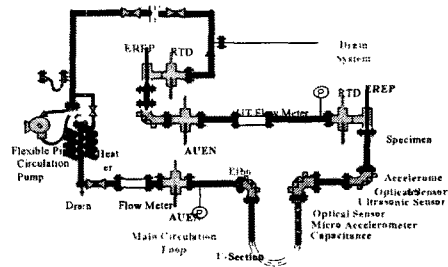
EREP
RTD
Drain System
P
UIT Flow Meter
RTD
EREP
Flexible Pipe
Circulation Pump
Heater
AUEN
Specimen
Accelerometer
Optical Sensor
Ultrasonic Sensor
Elbow
Drain
Flow Meter
AUEN
P
Main Circulation Loop
Optical Sensor
Micro Accelerometer
Capacitance
T-Section